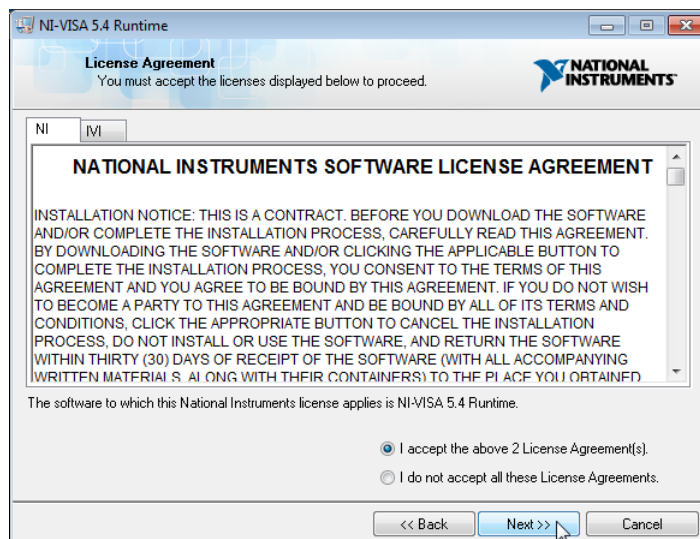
NI-VISA 5.4 Runtime

License Agreement
You must accept the licenses displayed below to proceed.

NATIONAL INSTRUMENTS

NI IVI

NATIONAL INSTRUMENTS SOFTWARE LICENSE AGREEMENT

INSTALLATION NOTICE: THIS IS A CONTRACT. BEFORE YOU DOWNLOAD THE SOFTWARE AND/OR COMPLETE THE INSTALLATION PROCESS, CAREFULLY READ THIS AGREEMENT. BY DOWNLOADING THE SOFTWARE AND/OR CLICKING THE APPLICABLE BUTTON TO COMPLETE THE INSTALLATION PROCESS, YOU CONSENT TO THE TERMS OF THIS AGREEMENT AND YOU AGREE TO BE BOUND BY THIS AGREEMENT. IF YOU DO NOT WISH TO BECOME A PARTY TO THIS AGREEMENT AND BE BOUND BY ALL OF ITS TERMS AND CONDITIONS, CLICK THE APPROPRIATE BUTTON TO CANCEL THE INSTALLATION PROCESS, DO NOT INSTALL OR USE THE SOFTWARE, AND RETURN THE SOFTWARE WITHIN THIRTY (30) DAYS OF RECEIPT OF THE SOFTWARE (WITH ALL ACCOMPANYING WRITTEN MATERIALS, ALONG WITH THEIR CONTAINERS) TO THE PLACE YOU OBTAINED

The software to which this National Instruments license applies is NI-VISA 5.4 Runtime.

I accept the above 2 License Agreement(s).

I do not accept all these License Agreements.

<< Back Next >> Cancel